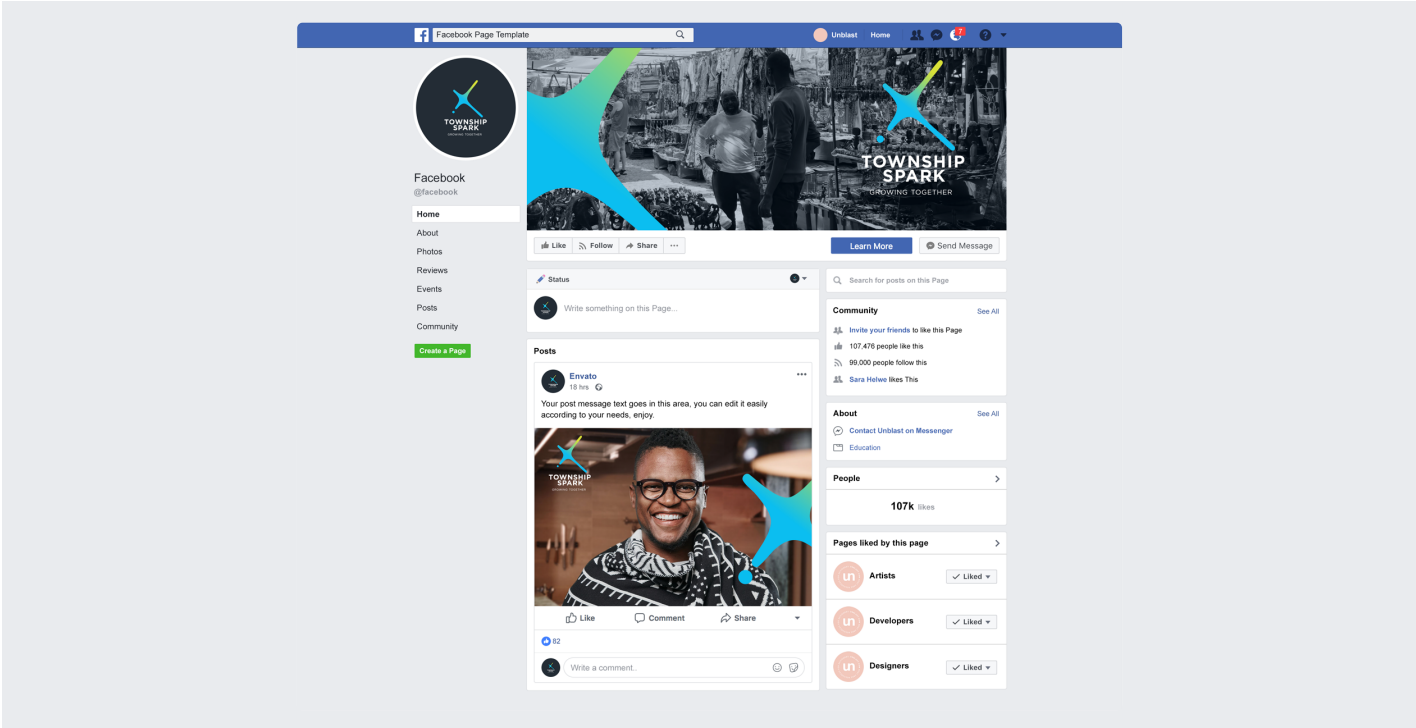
Facebook Page Template

Unblast Home

7

TOWNSHIP SPARK
GROWING TOGETHER

TOWNSHIP SPARK
GROWING TOGETHER

Facebook
@facebook

Home
About
Photos
Reviews
Events
Posts
Community

Create a Page

Like Follow Share ···

Learn More

Send Message

Status

Write something on this Page...

Posts

Envato
18 hrs

Your post message text goes in this area, you can edit it easily according to your needs, enjoy.

TOWNSHIP SPARK
GROWING TOGETHER

Like Comment Share

82

Write a comment..

Search for posts on this Page

Community See All

Invite your friends to like this Page

107,476 people like this

99,000 people follow this

Sara Helwe likes This

About See All

Contact Unblast on Messenger

Education

People

107k likes

Pages liked by this page

Artists Liked

Developers Liked

Designers Liked